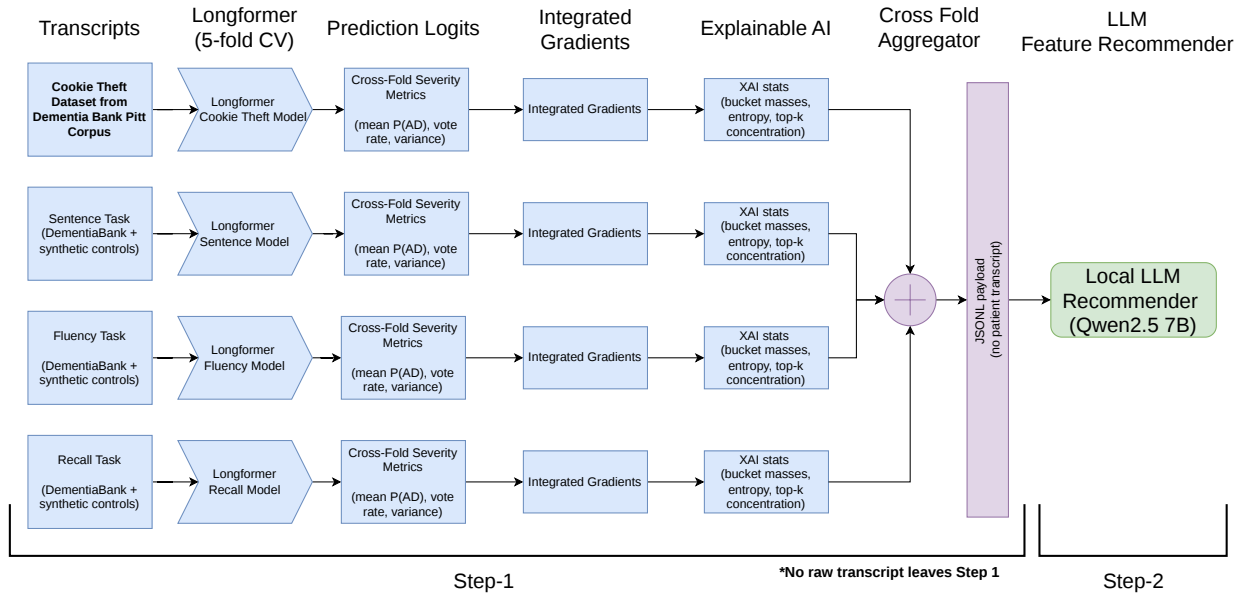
Transcripts

Longformer (5-fold CV)

Prediction Logits

Integrated Gradients

Explainable AI

Cross Fold Aggregator

LLM Feature Recommender

Cookie Theft Dataset from Dementia Bank Pitt Corpus

Longformer Cookie Theft Model

Cross-Fold Severity Metrics

(mean P(AD), vote rate, variance)

Integrated Gradients

XAI stats (bucket masses, entropy, top-k concentration)

Sentence Task (DementiaBank + synthetic controls)

Longformer Sentence Model

Cross-Fold Severity Metrics

(mean P(AD), vote rate, variance)

Integrated Gradients

XAI stats (bucket masses, entropy, top-k concentration)

Fluency Task

(DementiaBank + synthetic controls)

Longformer Fluency Model

Cross-Fold Severity Metrics

(mean P(AD), vote rate, variance)

Integrated Gradients

XAI stats (bucket masses, entropy, top-k concentration)

Recall Task

(DementiaBank + synthetic controls)

Longformer Recall Model

Cross-Fold Severity Metrics

(mean P(AD), vote rate, variance)

Integrated Gradients

XAI stats (bucket masses, entropy, top-k concentration)

JSONL payload (no patient transcript)

Local LLM Recommender (Qwen2.5 7B)

Step-1

*No raw transcript leaves Step 1

Step-2